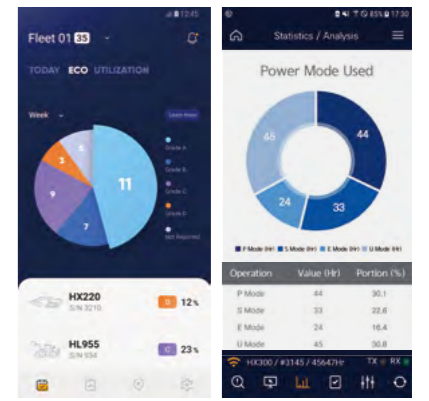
12:45

Fleet 01 35

TODAY ECO UTILIZATION

Week

Learn more

11
7
9
3
6

Grade A
Grade B
Grade C
Grade D
Not Reported

HX220
S/N 3210
D 12%

HL955
S/N 934
C 23%

85% 17:30

Statistics / Analysis

Power Mode Used

44
33
24
65

P Mode (Hr) S Mode (Hr) E Mode (Hr) U Mode (Hr)

| Operation | Value (Hr) | Portion (%) |
|---|---|---|
| P Mode | 44 | 30.1 |
| S Mode | 33 | 22.6 |
| E Mode | 24 | 16.4 |
| U Mode | 45 | 30.8 |

HX300 / #3145 / 45647Hr TX RX